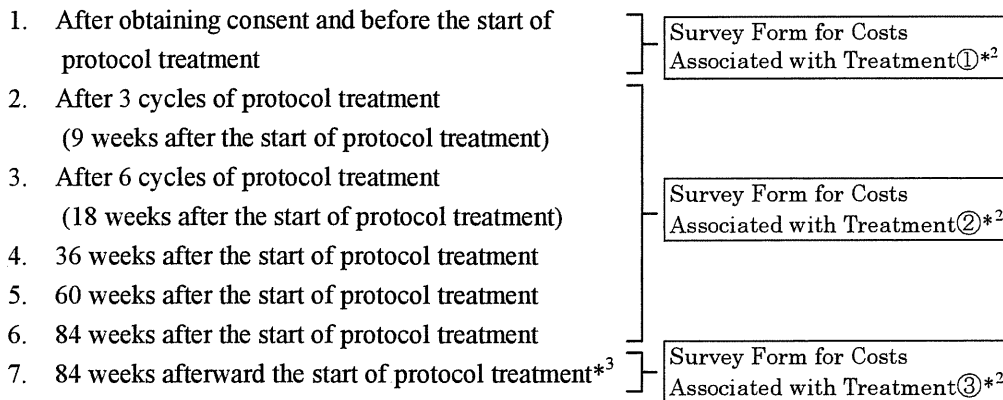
1. After obtaining consent and before the start of protocol treatment

Survey Form for Costs Associated with Treatment①$^{*2}$

2. After 3 cycles of protocol treatment (9 weeks after the start of protocol treatment)
3. After 6 cycles of protocol treatment (18 weeks after the start of protocol treatment)
4. 36 weeks after the start of protocol treatment
5. 60 weeks after the start of protocol treatment
6. 84 weeks after the start of protocol treatment

Survey Form for Costs Associated with Treatment②$^{*2}$

7. 84 weeks afterward the start of protocol treatment$^{*3}$

Survey Form for Costs Associated with Treatment③$^{*2}$